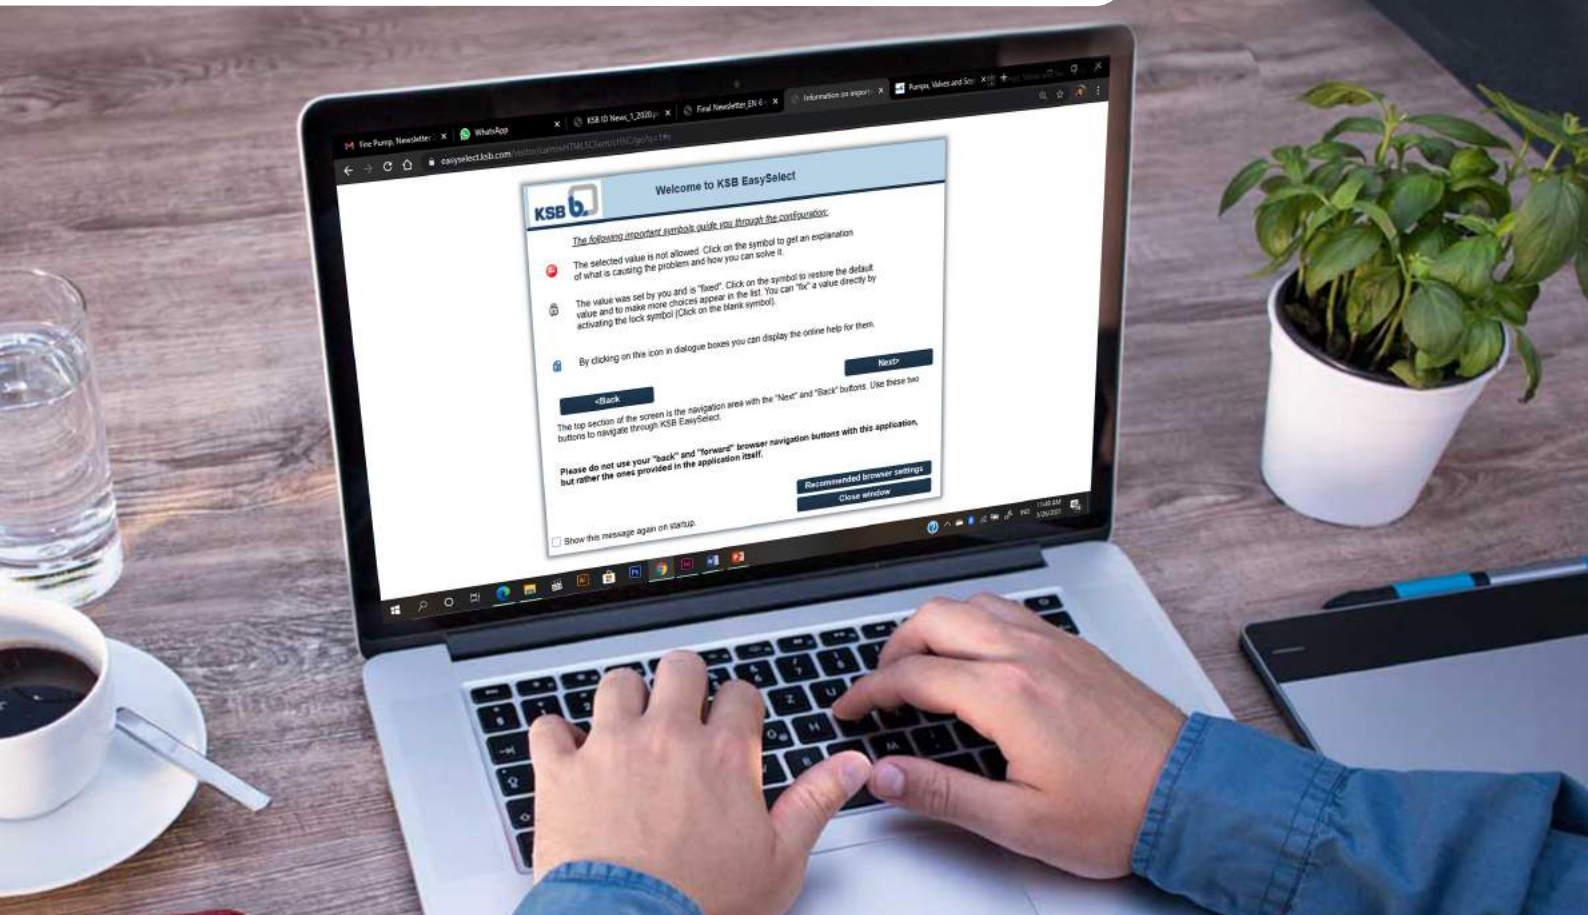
Fire Pump, Newsletter

WhatsApp

KSB ID News_1_2020

Final Newsletter_EN 6

Information on import

Pumps, Valves and Ser

easyselect.ksb.com/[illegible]

KSB

Welcome to KSB EasySelect

The following important symbols guide you through the configuration:

The selected value is not allowed. Click on the symbol to get an explanation of what is causing the problem and how you can solve it.

The value was set by you and is "fixed". Click on the symbol to restore the default value and to make more choices appear in the list. You can "fix" a value directly by activating the lock symbol (Click on the blank symbol).

By clicking on this icon in dialogue boxes you can display the online help for them.

Next>

<Back

The top section of the screen is the navigation area with the "Next" and "Back" buttons. Use these two buttons to navigate through KSB EasySelect.

Please do not use your "back" and "forward" browser navigation buttons with this application, but rather the ones provided in the application itself.

Recommended browser settings

Close window

Show this message again on startup.

IND

11:49 AM
3/26/2021